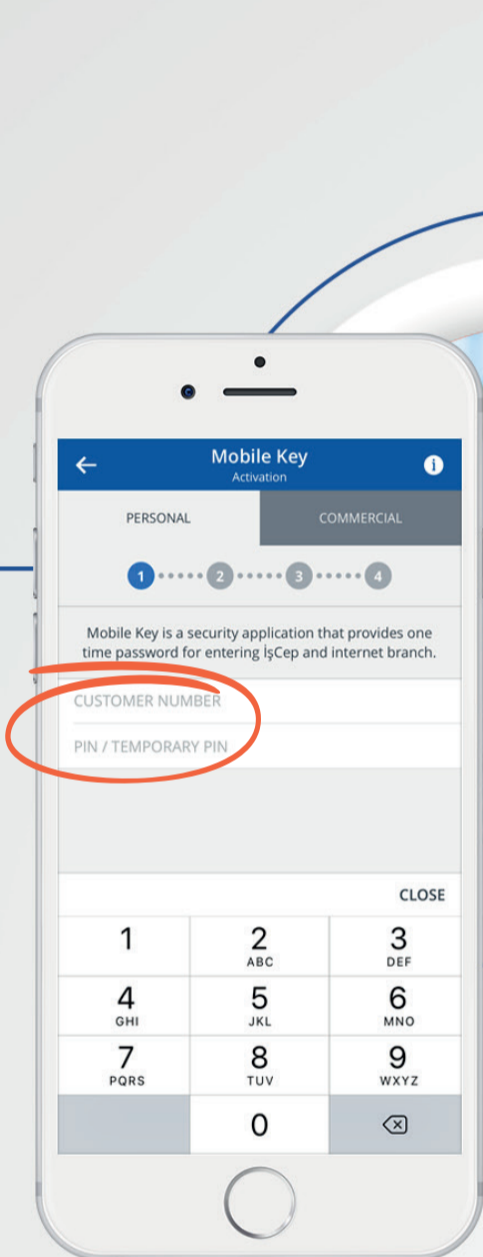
Mobile Key
Activation

PERSONAL
COMMERCIAL

1 2 3 4

Mobile Key is a security application that provides one time password for entering İşCep and internet branch.

CUSTOMER NUMBER
PIN / TEMPORARY PIN

CLOSE

1
2 ABC
3 DEF
4 GHI
5 JKL
6 MNO
7 PQRS
8 TUV
9 WXYZ
0